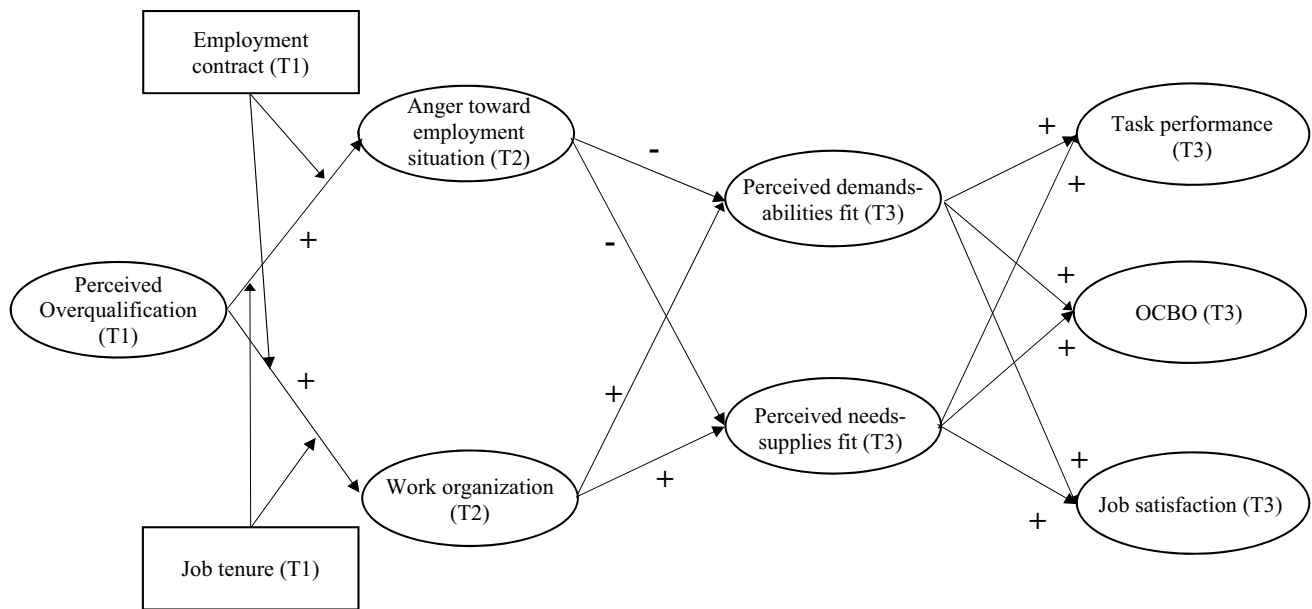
Employment contract (T1)

Anger toward employment situation (T2)

Perceived Overqualification (T1)

Work organization (T2)

Job tenure (T1)

Perceived demands-abilities fit (T3)

Perceived needs-supplies fit (T3)

Task performance (T3)

OCBO (T3)

Job satisfaction (T3)

+
+
-
-
+
+
+
+
+
+
+
+